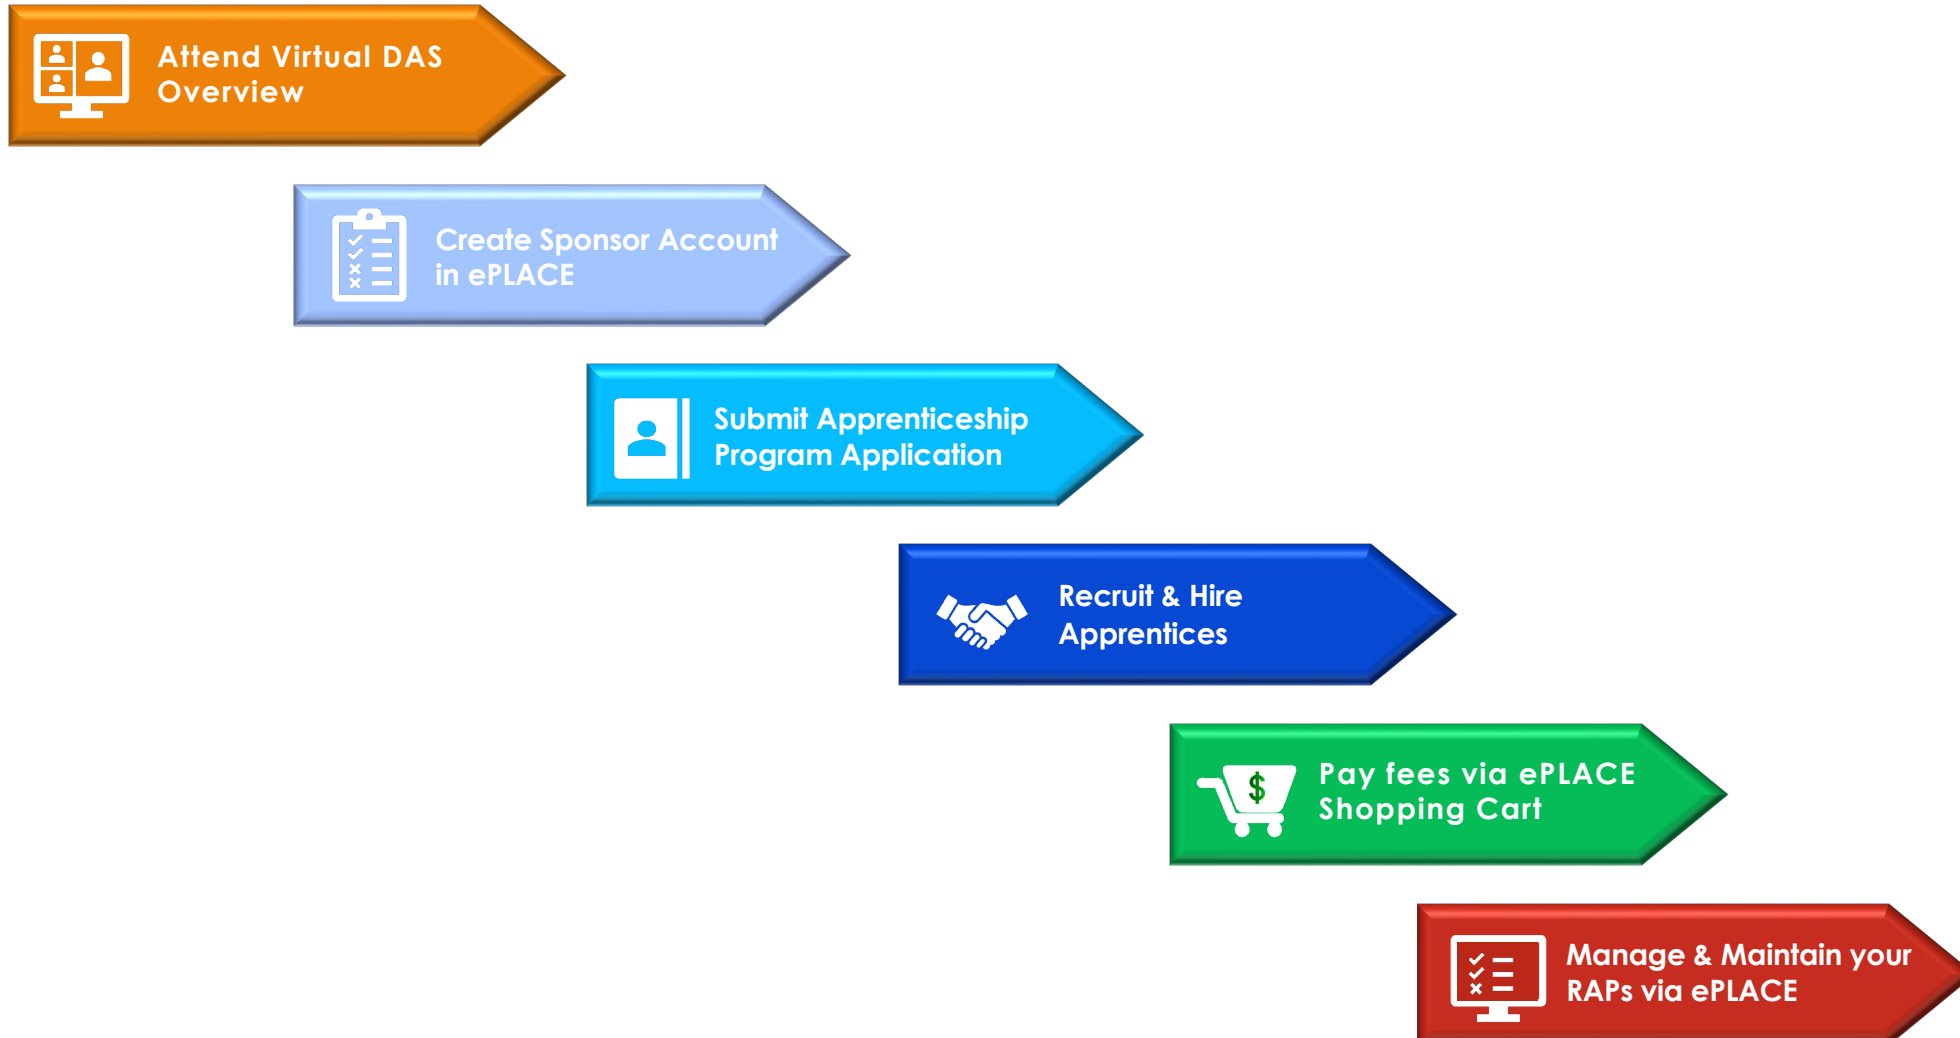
Attend Virtual DAS Overview

Create Sponsor Account in ePLACE

Submit Apprenticeship Program Application

Recruit & Hire Apprentices

$ Pay fees via ePLACE Shopping Cart

Manage & Maintain your RAPs via ePLACE